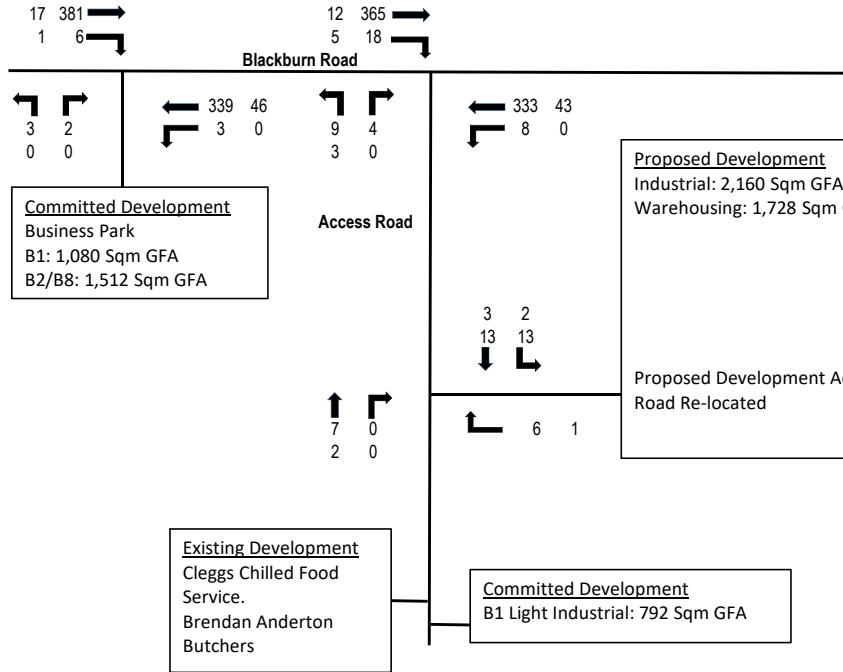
17 381
1 6

12 365
5 18

Blackburn Road

3 2
0 0

339 46
3 0

9 4
3 0

333 43
8 0

Proposed Development
Industrial: 2,160 Sqm GFA
Warehousing: 1,728 Sqm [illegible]

Committed Development
Business Park
B1: 1,080 Sqm GFA
B2/B8: 1,512 Sqm GFA

Access Road

3 2
13 13

Proposed Development A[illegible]
Road Re-located

7 0
2 0

6 1

Existing Development
Cleggs Chilled Food Service.
Brendan Anderton Butchers

Committed Development
B1 Light Industrial: 792 Sqm GFA